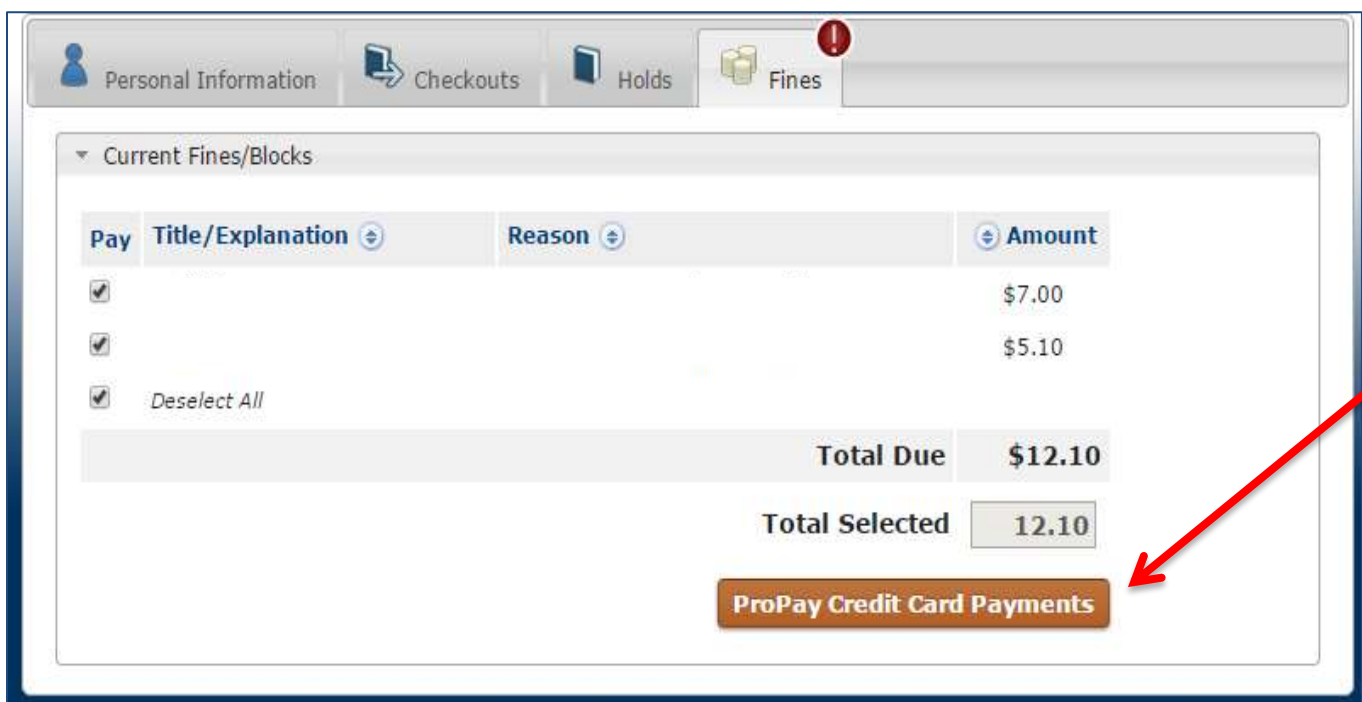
Personal Information Checkouts Holds Fines

Current Fines/Blocks

| Pay | Title/Explanation | Reason | Amount |
|---|---|---|---|
| ✔ | | | $7.00 |
| ✔ | | | $5.10 |
| ✔ | Deselect All | | |
| | | Total Due | $12.10 |

Total Selected 12.10

ProPay Credit Card Payments